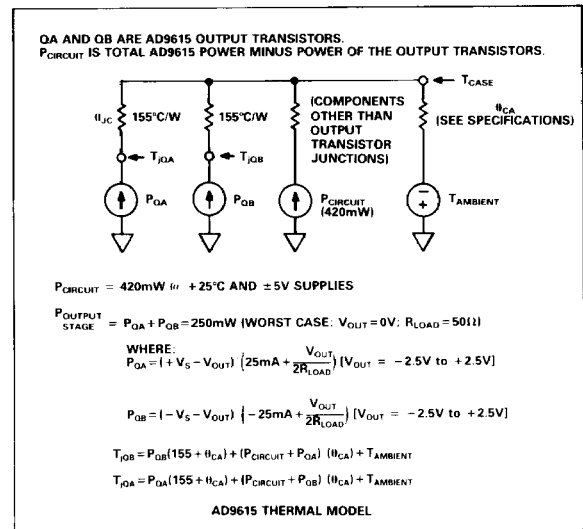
QA AND QB ARE AD9615 OUTPUT TRANSISTORS.
$P_{CIRCUIT}$ IS TOTAL AD9615 POWER MINUS POWER OF THE OUTPUT TRANSISTORS.

$T_{CASE}$

$\theta_{JC}$ 155°C/W

155°C/W

(COMPONENTS OTHER THAN OUTPUT TRANSISTOR JUNCTIONS)

$\theta_{CA}$ (SEE SPECIFICATIONS)

$T_{jQA}$

$T_{jQB}$

$P_{QA}$

$P_{QB}$

$P_{CIRCUIT}$ (420mW)

$T_{AMBIENT}$

$P_{CIRCUIT}$ = 420mW @ +25°C AND ±5V SUPPLIES

$P_{OUTPUT\ STAGE} = P_{QA} + P_{QB} = 250mW$ (WORST CASE: $V_{OUT} = 0V$; $R_{LOAD} = 50\Omega$)

WHERE:
$P_{QA} = (+V_S - V_{OUT})\left(25mA + \frac{V_{OUT}}{2R_{LOAD}}\right)$ [$V_{OUT}$ = −2.5V to +2.5V]

$P_{QB} = (-V_S - V_{OUT})\left(-25mA + \frac{V_{OUT}}{2R_{LOAD}}\right)$ [$V_{OUT}$ = −2.5V to +2.5V]

$T_{jQB} = P_{QB}(155 + \theta_{CA}) + (P_{CIRCUIT} + P_{QA})(\theta_{CA}) + T_{AMBIENT}$

$T_{jQA} = P_{QA}(155 + \theta_{CA}) + (P_{CIRCUIT} + P_{QB})(\theta_{CA}) + T_{AMBIENT}$

AD9615 THERMAL MODEL